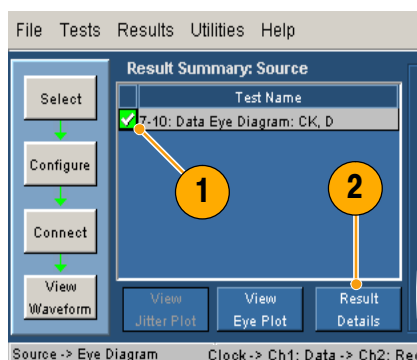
File Tests Results Utilities Help

Select

Configure

Connect

View Waveform

Result Summary: Source

| | Test Name |
|---|---|
| | 7-10: Data Eye Diagram: CK, D |

1

2

View Jitter Plot

View Eye Plot

Result Details

Source -> Eye Diagram Clock -> Ch1: Data -> Ch2: Re